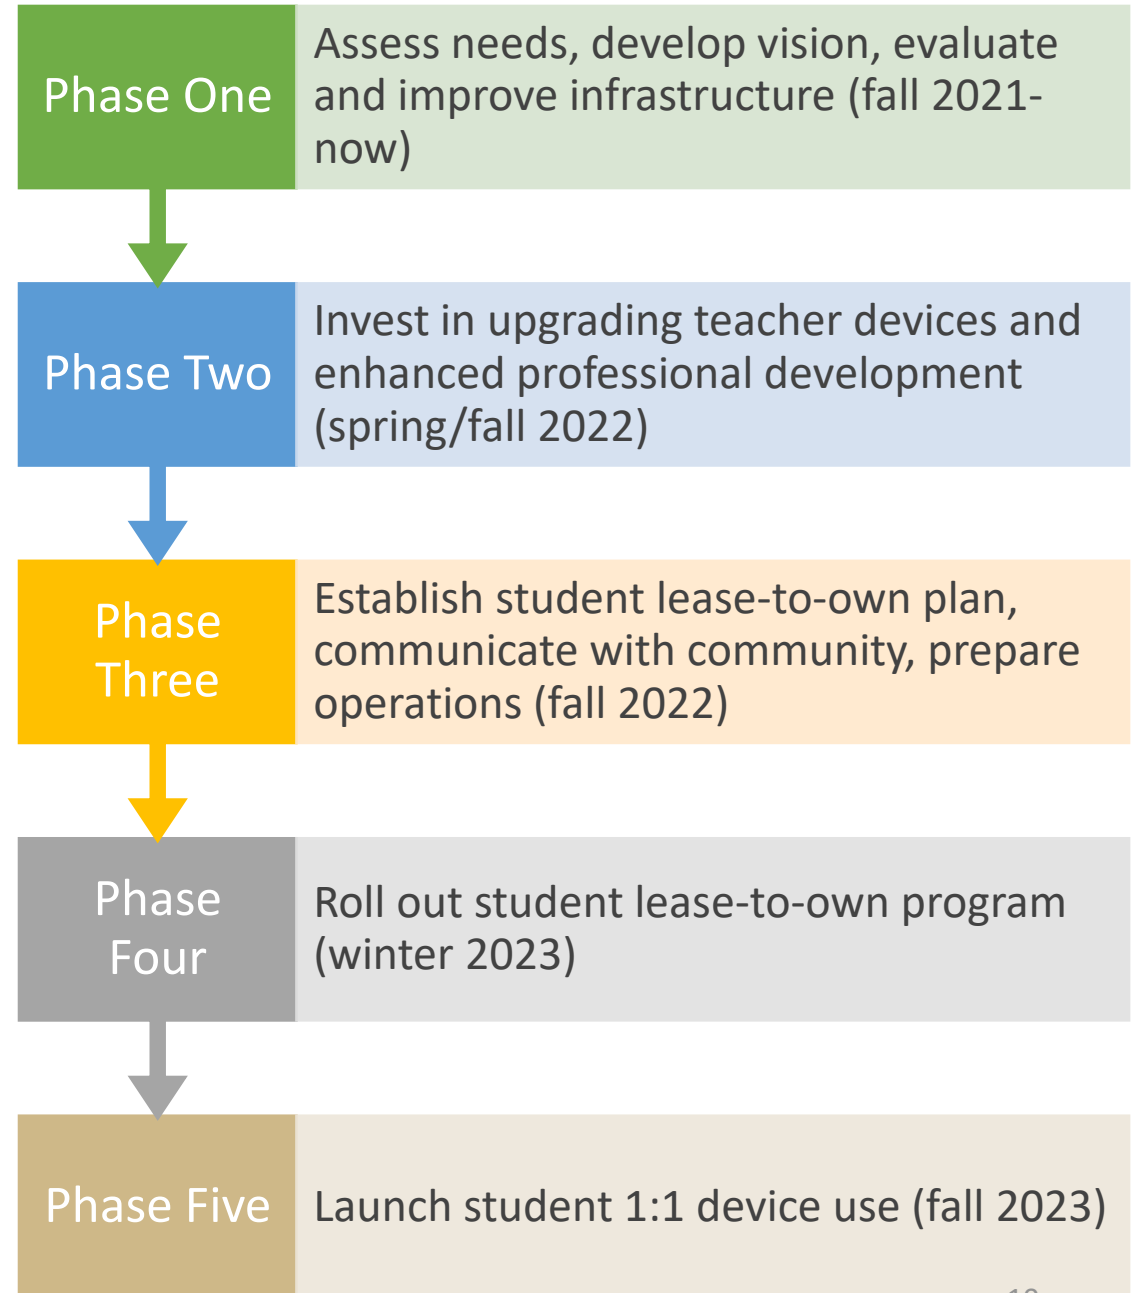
Phase One

Assess needs, develop vision, evaluate and improve infrastructure (fall 2021-now)

Phase Two

Invest in upgrading teacher devices and enhanced professional development (spring/fall 2022)

Phase Three

Establish student lease-to-own plan, communicate with community, prepare operations (fall 2022)

Phase Four

Roll out student lease-to-own program (winter 2023)

Phase Five

Launch student 1:1 device use (fall 2023)

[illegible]